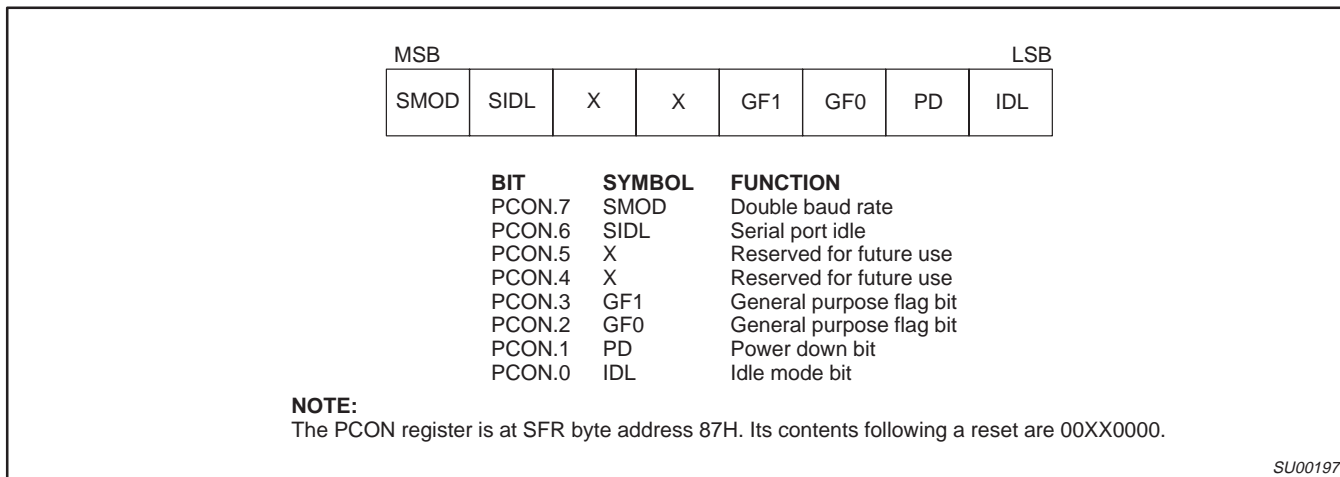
MSB LSB

| SMOD | SIDL | X | X | GF1 | GF0 | PD | IDL |
|---|---|---|---|---|---|---|---|

| BIT | SYMBOL | FUNCTION |
|---|---|---|
| PCON.7 | SMOD | Double baud rate |
| PCON.6 | SIDL | Serial port idle |
| PCON.5 | X | Reserved for future use |
| PCON.4 | X | Reserved for future use |
| PCON.3 | GF1 | General purpose flag bit |
| PCON.2 | GF0 | General purpose flag bit |
| PCON.1 | PD | Power down bit |
| PCON.0 | IDL | Idle mode bit |

NOTE:
The PCON register is at SFR byte address 87H. Its contents following a reset are 00XX0000.

SU00197